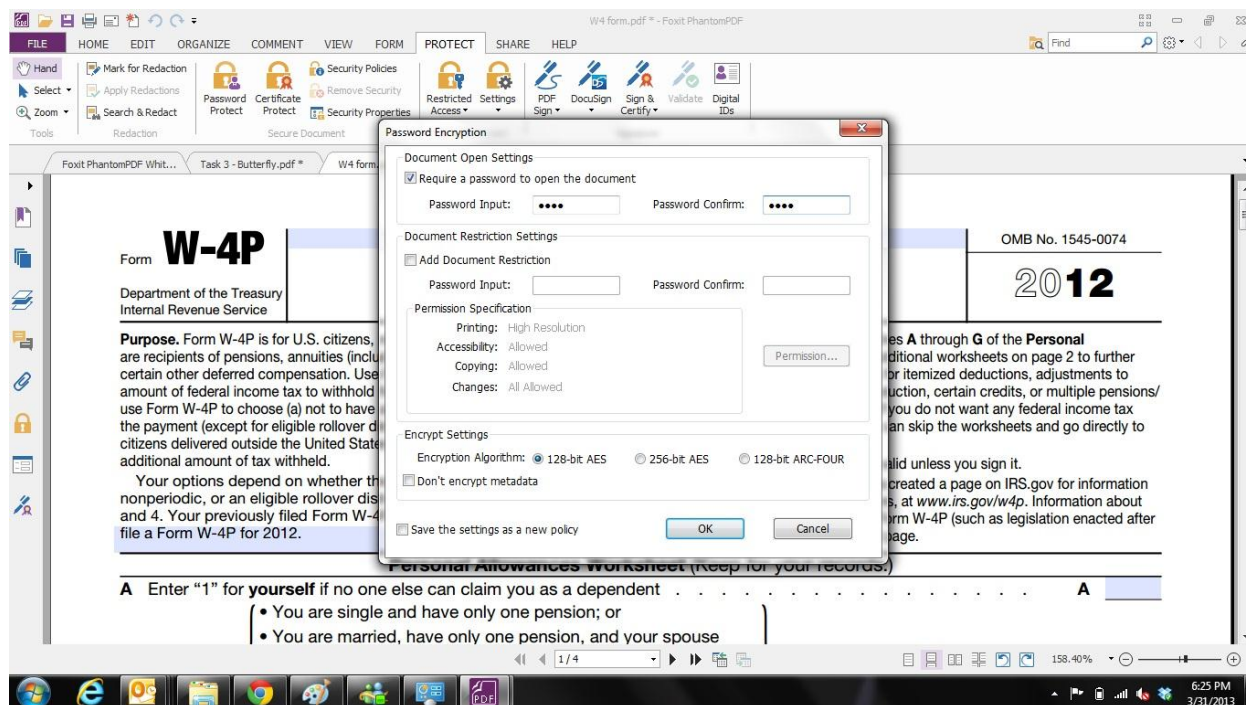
W4 form.pdf * - Foxit PhantomPDF

FILE HOME EDIT ORGANIZE COMMENT VIEW FORM PROTECT SHARE HELP

Find

Hand
Select
Zoom
Tools
Mark for Redaction
Apply Redactions
Search & Redact
Redaction
Password Protect
Certificate Protect
Security Policies
Remove Security
Security Properties
Secure Document
Restricted Access
Settings
PDF Sign
DocuSign
Sign & Certify
Validate
Digital IDs

Foxit PhantomPDF Whit... Task 3 - Butterfly.pdf * W4 form

Password Encryption

Document Open Settings
Require a password to open the document
Password Input: •••• Password Confirm: ••••

Document Restriction Settings
Add Document Restriction
Password Input: Password Confirm:
Permission Specification
Printing: High Resolution
Accessibility: Allowed
Copying: Allowed
Changes: All Allowed
Permission...

Encrypt Settings
Encryption Algorithm: 128-bit AES 256-bit AES 128-bit ARC-FOUR
Don't encrypt metadata

Save the settings as a new policy OK Cancel

Form W-4P

Department of the Treasury
Internal Revenue Service

OMB No. 1545-0074

2012

**Purpose.** Form W-4P is for U.S. citizens, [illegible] es **A** through **G** of the **Personal** are recipients of pensions, annuities (inclu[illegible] ditional worksheets on page 2 to further certain other deferred compensation. Use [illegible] r itemized deductions, adjustments to amount of federal income tax to withhold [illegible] uction, certain credits, or multiple pensions/ use Form W-4P to choose (a) not to have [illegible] you do not want any federal income tax the payment (except for eligible rollover d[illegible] an skip the worksheets and go directly to citizens delivered outside the United State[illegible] additional amount of tax withheld.

Your options depend on whether th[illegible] alid unless you sign it. nonperiodic, or an eligible rollover dis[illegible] created a page on IRS.gov for information and 4. Your previously filed Form W-4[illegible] s, at www.irs.gov/w4p. Information about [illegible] rm W-4P (such as legislation enacted after file a Form W-4P for 2012. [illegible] page.

Personal Allowances Worksheet (Keep for your records.)

A Enter "1" for **yourself** if no one else can claim you as a dependent . . . . . . . . . . . . . . . A

• You are single and have only one pension; or
• You are married, have only one pension, and your spouse

1/4

158.40%

6:25 PM
3/31/2013